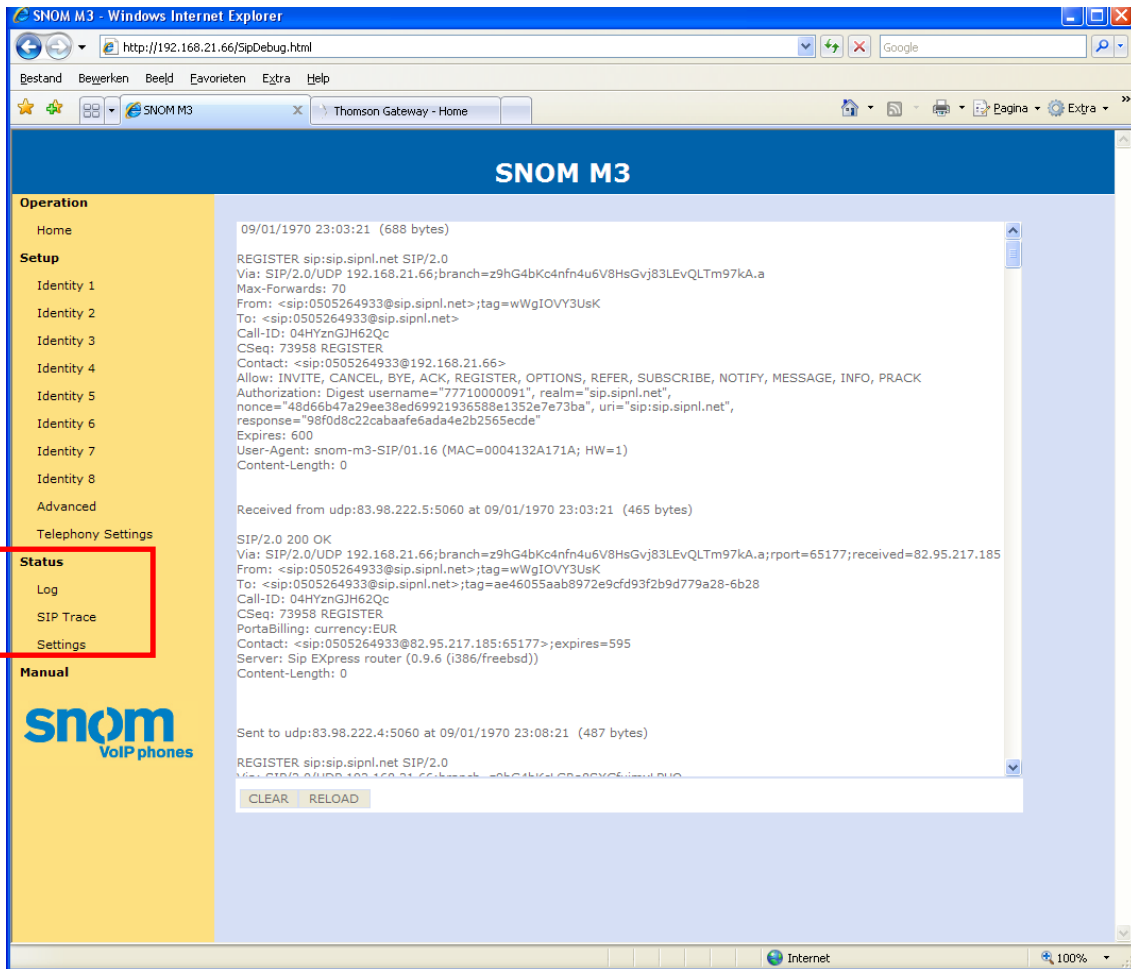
SNOM M3 - Windows Internet Explorer

http://192.168.21.66/SipDebug.html

Google

Bestand Bewerken Beeld Favorieten Extra Help

SNOM M3

Thomson Gateway - Home

Pagina Extra

SNOM M3

Operation

Home

Setup

Identity 1

Identity 2

Identity 3

Identity 4

Identity 5

Identity 6

Identity 7

Identity 8

Advanced

Telephony Settings

Status

Log

SIP Trace

Settings

Manual

snom VoIP phones

09/01/1970 23:03:21 (688 bytes)

REGISTER sip:sip.sipnl.net SIP/2.0
Via: SIP/2.0/UDP 192.168.21.66;branch=z9hG4bKc4nfn4u6V8HsGvj83LEvQLTm97kA.a
Max-Forwards: 70
From: <sip:0505264933@sip.sipnl.net>;tag=wWgIOVY3UsK
To: <sip:0505264933@sip.sipnl.net>
Call-ID: 04HYznGJH62Qc
CSeq: 73958 REGISTER
Contact: <sip:0505264933@192.168.21.66>
Allow: INVITE, CANCEL, BYE, ACK, REGISTER, OPTIONS, REFER, SUBSCRIBE, NOTIFY, MESSAGE, INFO, PRACK
Authorization: Digest username="77710000091", realm="sip.sipnl.net", nonce="48d66b47a29ee38ed69921936588e1352e7e73ba", uri="sip:sip.sipnl.net", response="98f0d8c22cabaafe6ada4e2b2565ecde"
Expires: 600
User-Agent: snom-m3-SIP/01.16 (MAC=0004132A171A; HW=1)
Content-Length: 0

Received from udp:83.98.222.5:5060 at 09/01/1970 23:03:21 (465 bytes)

SIP/2.0 200 OK
Via: SIP/2.0/UDP 192.168.21.66;branch=z9hG4bKc4nfn4u6V8HsGvj83LEvQLTm97kA.a;rport=65177;received=82.95.217.185
From: <sip:0505264933@sip.sipnl.net>;tag=wWgIOVY3UsK
To: <sip:0505264933@sip.sipnl.net>;tag=ae46055aab8972e9cfd93f2b9d779a28-6b28
Call-ID: 04HYznGJH62Qc
CSeq: 73958 REGISTER
PortaBilling: currency:EUR
Contact: <sip:0505264933@82.95.217.185:65177>;expires=595
Server: Sip EXpress router (0.9.6 (i386/freebsd))
Content-Length: 0

Sent to udp:83.98.222.4:5060 at 09/01/1970 23:08:21 (487 bytes)

REGISTER sip:sip.sipnl.net SIP/2.0
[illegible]

CLEAR RELOAD

Internet

100%